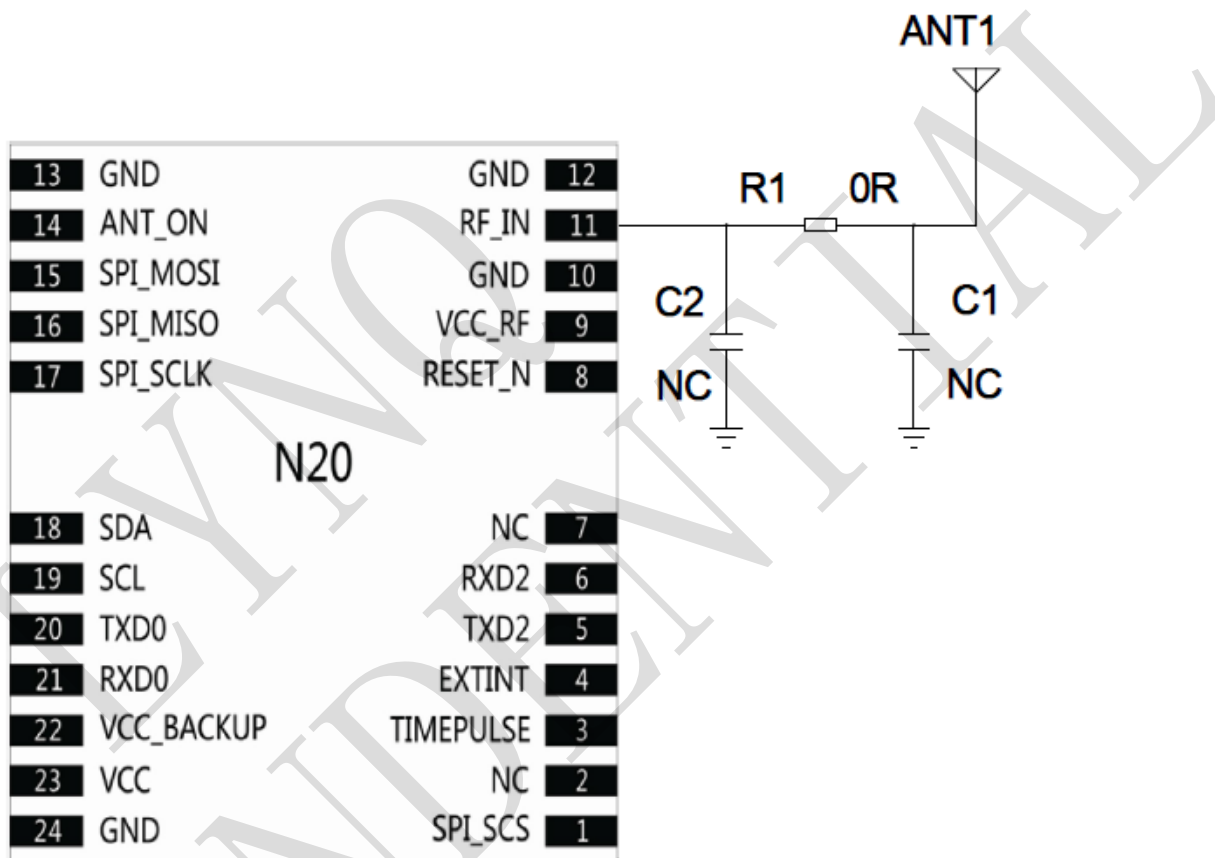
ANT1

13 GND
14 ANT_ON
15 SPI_MOSI
16 SPI_MISO
17 SPI_SCLK

GND 12
RF_IN 11
GND 10
VCC_RF 9
RESET_N 8

R1 0R

C2
NC

C1
NC

N20

18 SDA
19 SCL
20 TXD0
21 RXD0
22 VCC_BACKUP
23 VCC
24 GND

NC 7
RXD2 6
TXD2 5
EXTINT 4
TIMEPULSE 3
NC 2
SPI_SCS 1

EYNO
CONFIDENTIAL